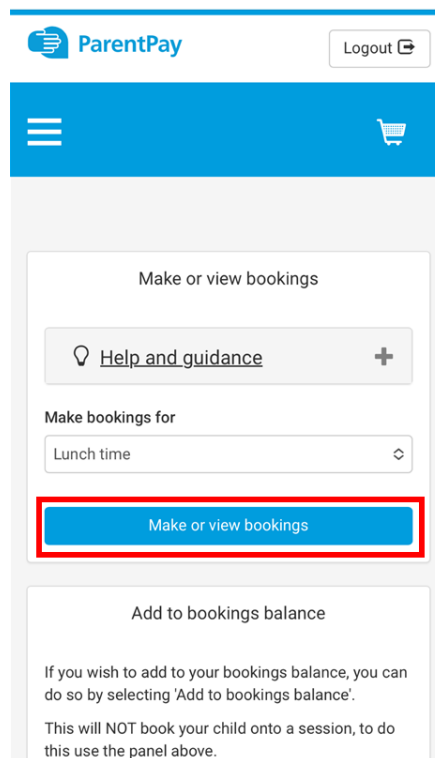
ParentPay

Logout

Make or view bookings

Help and guidance

Make bookings for

Lunch time

Make or view bookings

Add to bookings balance

If you wish to add to your bookings balance, you can do so by selecting 'Add to bookings balance'.

This will NOT book your child onto a session, to do this use the panel above.